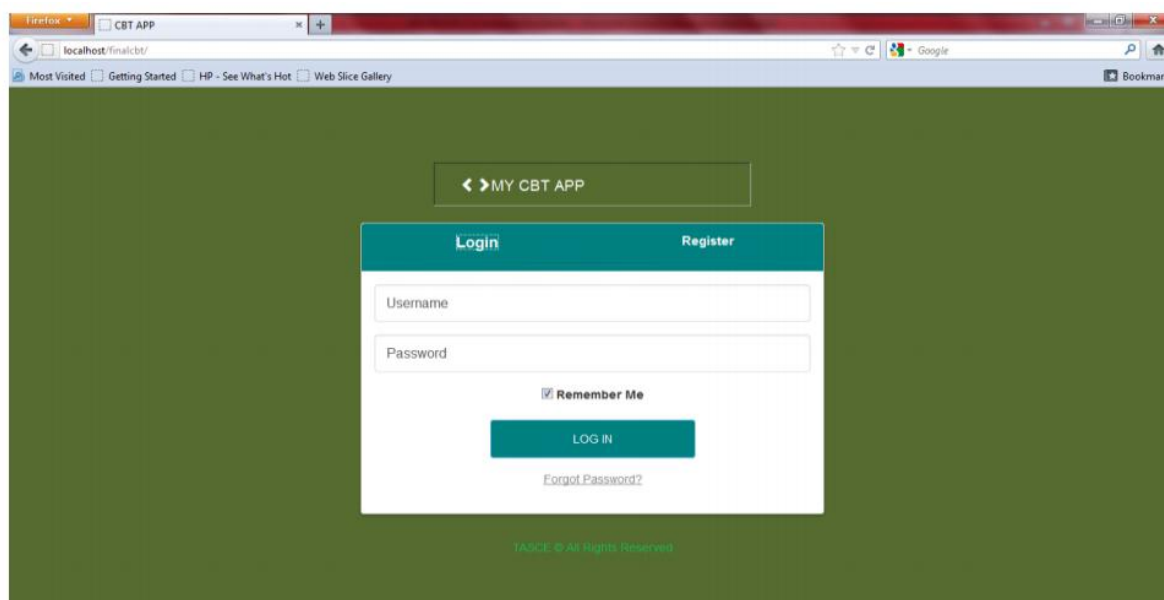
Firefox
CBT APP
×
+
localhost/finalcbt/
Google
Most Visited
Getting Started
HP - See What's Hot
Web Slice Gallery
Bookmar

< >MY CBT APP

Login
Register

Username
Password
Remember Me
LOG IN
Forgot Password?

TASCE © All Rights Reserved